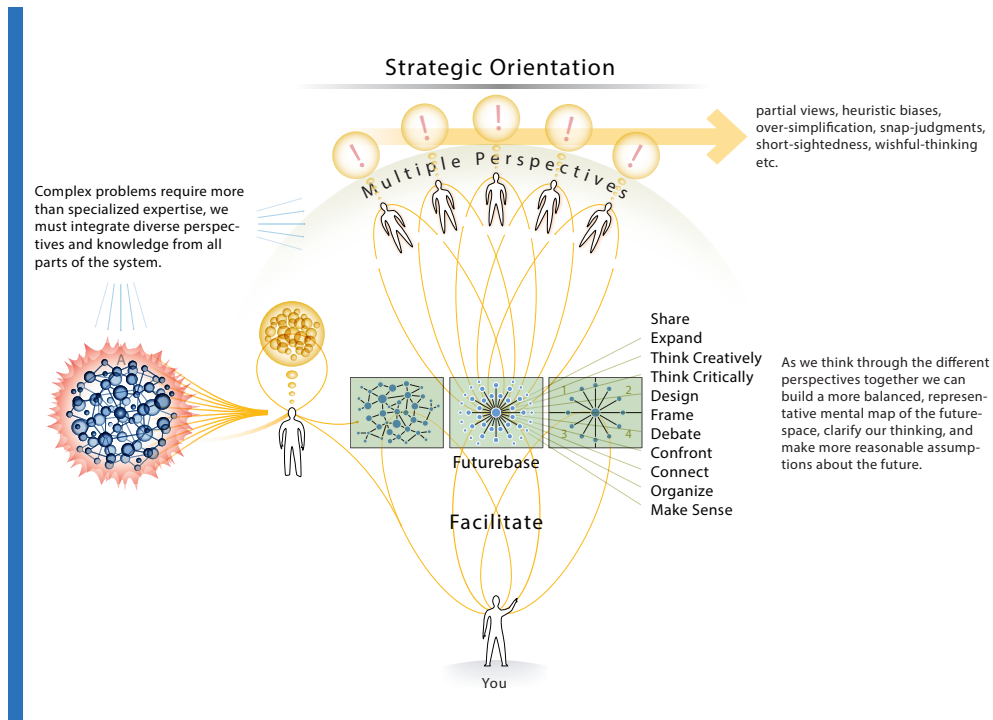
Strategic Orientation

!
!
!
!
!

partial views, heuristic biases, over-simplification, snap-judgments, short-sightedness, wishful-thinking etc.

Multiple Perspectives

Complex problems require more than specialized expertise, we must integrate diverse perspectives and knowledge from all parts of the system.

A

Share
Expand
Think Creatively
Think Critically
Design
Frame
Debate
Confront
Connect
Organize
Make Sense

As we think through the different perspectives together we can build a more balanced, representative mental map of the futurespace, clarify our thinking, and make more reasonable assumptions about the future.

1
2
3
4

Futurebase

Facilitate

You